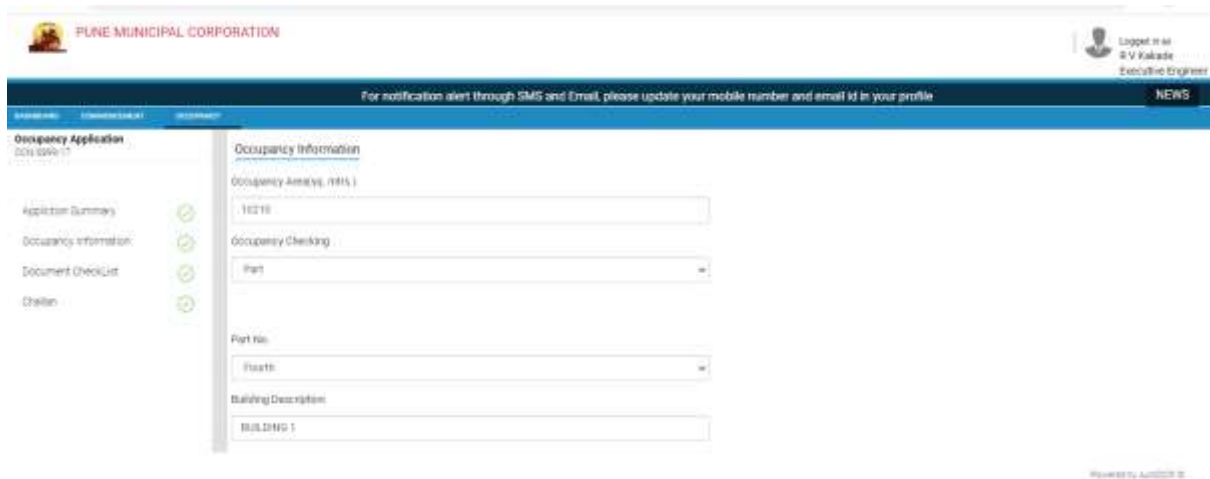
PUNE MUNICIPAL CORPORATION

Logged in as
R V Kakade
Executive Engineer

For notification alert through SMS and Email, please update your mobile number and email id in your profile

NEWS

DASHBOARD COMMENCEMENT OCCUPANCY

Occupancy Application
OCN/0099/17

Application Summary
Occupancy Information
Document CheckList
Challan

Occupancy Information

Occupancy Area(sq. mtrs.)
10210

Occupancy Checking
Part

Part No.
Fourth

Building Description
BUILDING 1

Powered by AutoDCR ®